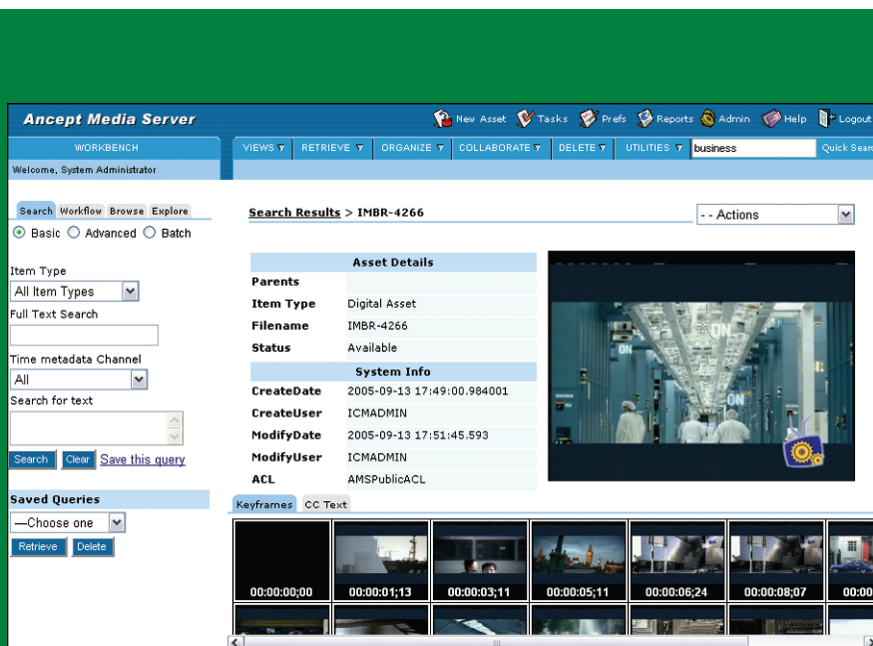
Ancept Media Server

New Asset Tasks Prefs Reports Admin Help Logout

WORKBENCH

VIEWS RETRIEVE ORGANIZE COLLABORATE DELETE UTILITIES business Quick Sear

Welcome, System Administrator

Search Workflow Browse Explore

Basic Advanced Batch

Item Type

All Item Types

Full Text Search

Time metadata Channel

All

Search for text

Search Clear Save this query

Saved Queries

—Choose one

Retrieve Delete

Search Results > IMBR-4266

- - Actions

| Asset Details | |
|---|---|
| Parents | |
| Item Type | Digital Asset |
| Filename | IMBR-4266 |
| Status | Available |
| System Info | |
| CreateDate | 2005-09-13 17:49:00.984001 |
| CreateUser | ICMADMIN |
| ModifyDate | 2005-09-13 17:51:45.593 |
| ModifyUser | ICMADMIN |
| ACL | AMSPublicACL |

ON

ON

Keyframes CC Text

00:00:00;00 00:00:01;13 00:00:03;11 00:00:05;11 00:00:06;24 00:00:08;07 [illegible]